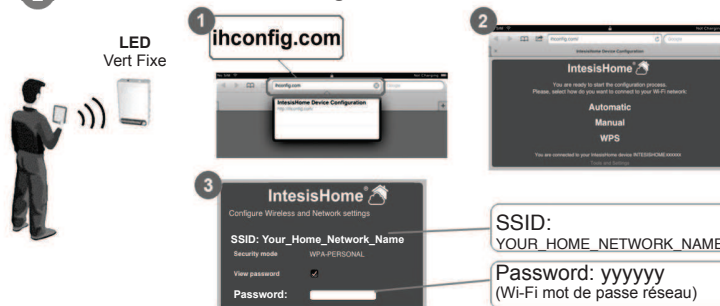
LED
Vert Fixe

1
ihconfig.com

ihconfig.com
IntesisHome Device Configuration
http://ihconfig.com

2
ihconfig.com
IntesisHome Device Configuration
IntesisHome
You are ready to start the configuration process.
Please, select how do you want to connect to your Wi-Fi network:
Automatic
Manual
WPS
You are connected to your IntesisHome device INTESISHOME-xxxxxx

3
IntesisHome
Configure Wireless and Network settings
SSID: Your_Home_Network_Name
Security mode WPA-PERSONAL
View password
Password:

SSID:
YOUR_HOME_NETWORK_NAME

Password: yyyyyy
(Wi-Fi mot de passe réseau)